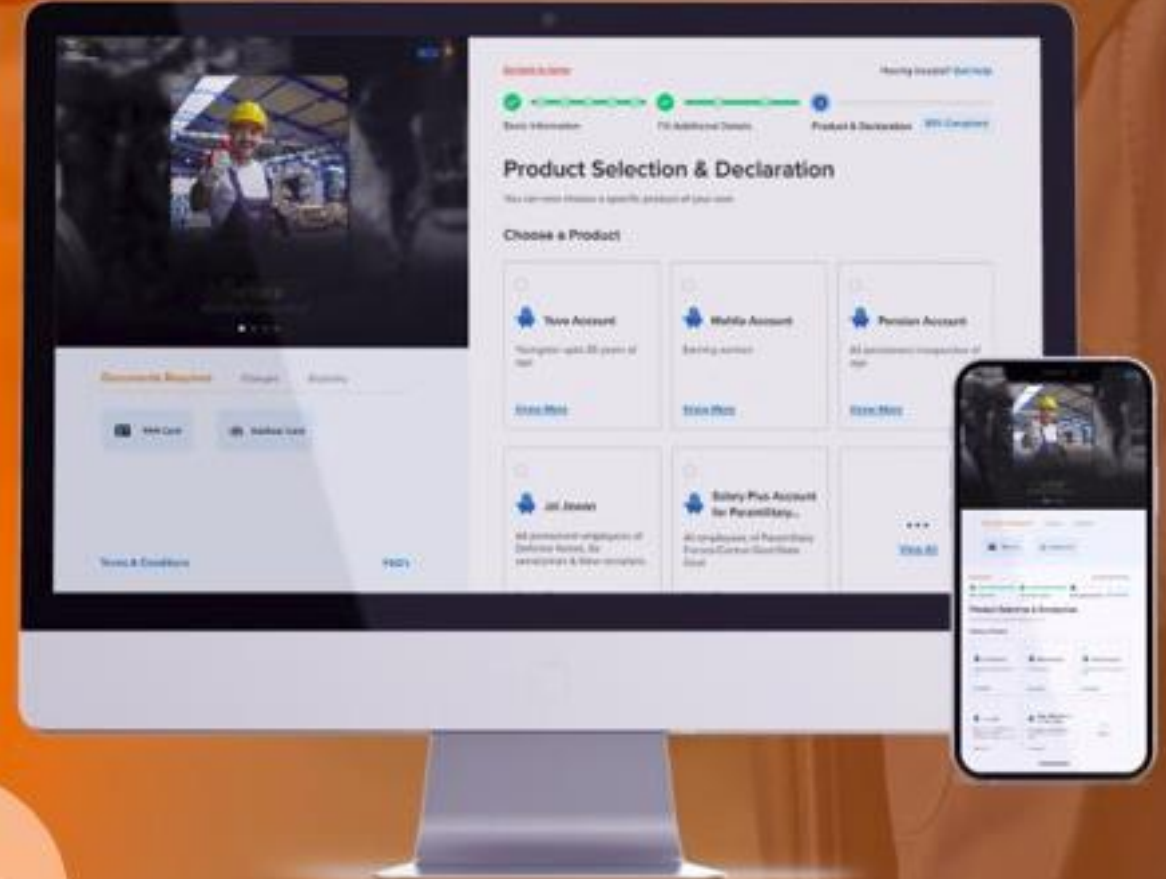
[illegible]

Having trouble? Get help

Basic Information

Fill Additional Details

Product & Declaration

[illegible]

Product Selection & Declaration

You can now choose a specific product of your own

Choose a Product

Yuva Account

Youngsters upto 35 years of age

Know More

Mahila Account

Earning women

Know More

Pension Account

All pensioners irrespective of age

Know More

Jai Jawan

All permanent employees of Defence forces, Ex servicemen & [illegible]

Salary Plus Account for Paramilitary...

All employees of Paramilitary Forces/Central Govt/State Govt

View All

Documents Required

Charges

Eligibility

PAN Card

Aadhaar Card

Terms & Conditions

FAQ's